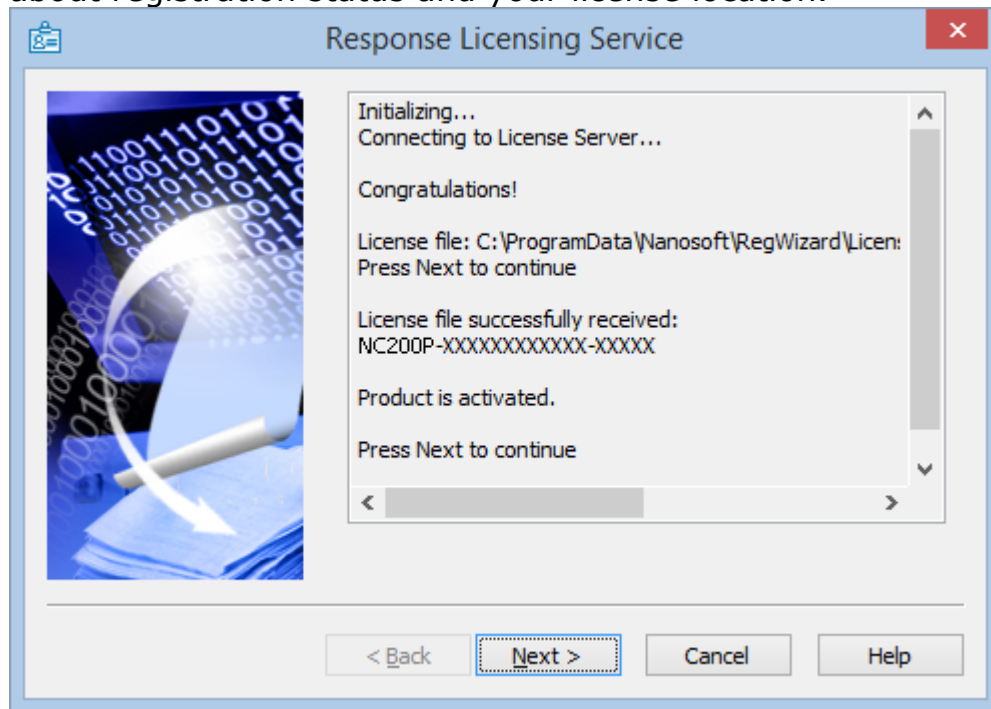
about registration status and your license location.

Response Licensing Service

Initializing...
Connecting to License Server...

Congratulations!

License file: C:\ProgramData\Nanosoft\RegWizard\Licen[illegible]
Press Next to continue

License file successfully received:
NC200P-XXXXXXXXXXX-XXXXX

Product is activated.

Press Next to continue

< Back
Next >
Cancel
Help